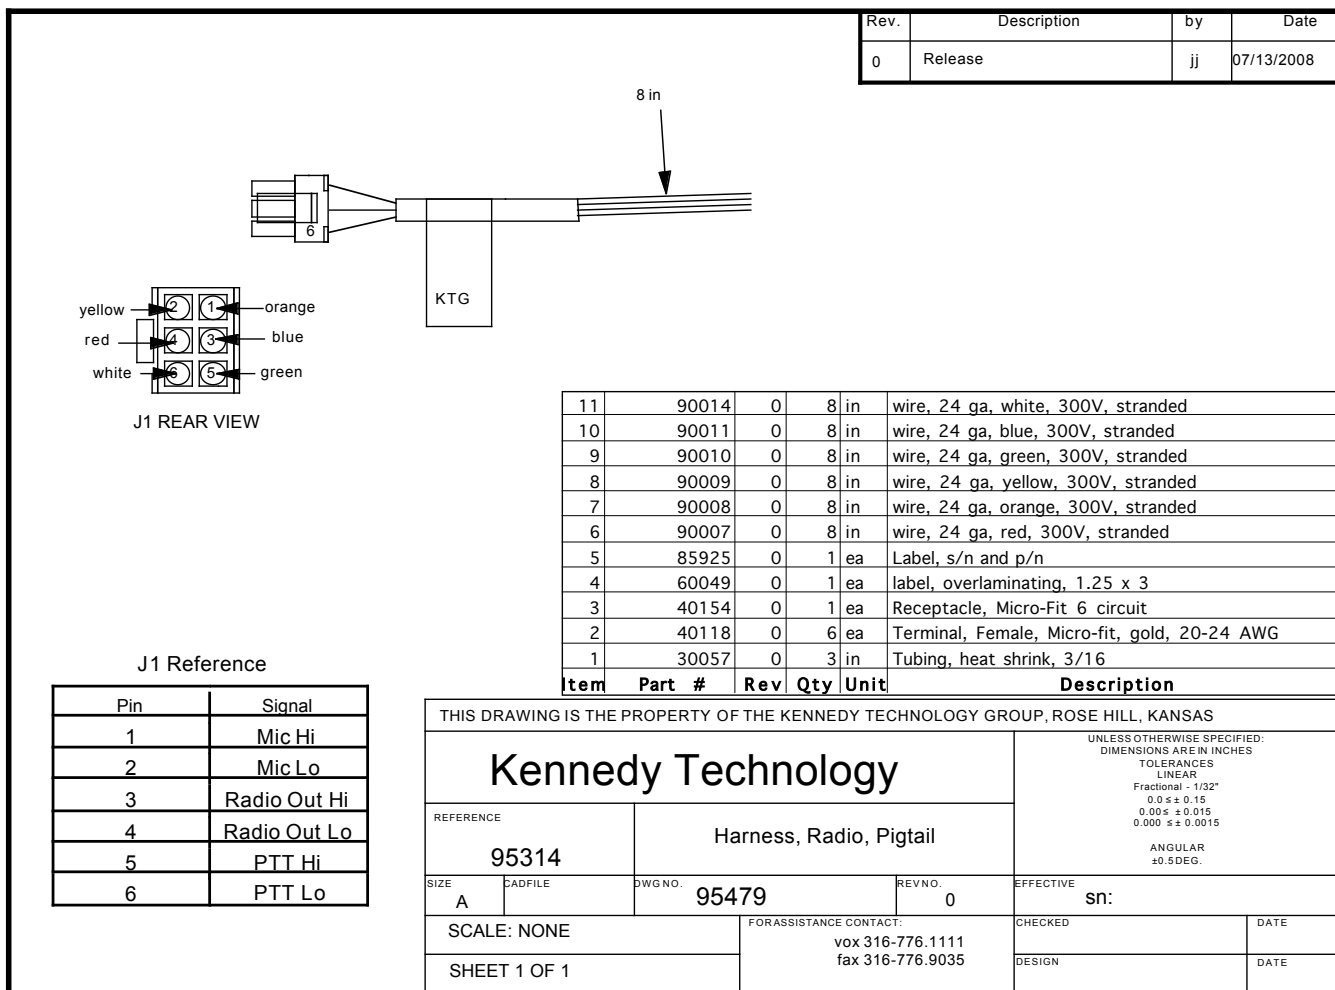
| Rev. | Description | by | Date |
|---|---|---|---|
| 0 | Release | jj | 07/13/2008 |

8 in

6

KTG

yellow 2 1 orange
red 4 3 blue
white 6 5 green

J1 REAR VIEW

| Item | Part # | Rev | Qty | Unit | Description |
|---|---|---|---|---|---|
| 11 | 90014 | 0 | 8 | in | wire, 24 ga, white, 300V, stranded |
| 10 | 90011 | 0 | 8 | in | wire, 24 ga, blue, 300V, stranded |
| 9 | 90010 | 0 | 8 | in | wire, 24 ga, green, 300V, stranded |
| 8 | 90009 | 0 | 8 | in | wire, 24 ga, yellow, 300V, stranded |
| 7 | 90008 | 0 | 8 | in | wire, 24 ga, orange, 300V, stranded |
| 6 | 90007 | 0 | 8 | in | wire, 24 ga, red, 300V, stranded |
| 5 | 85925 | 0 | 1 | ea | Label, s/n and p/n |
| 4 | 60049 | 0 | 1 | ea | label, overlaminating, 1.25 x 3 |
| 3 | 40154 | 0 | 1 | ea | Receptacle, Micro-Fit 6 circuit |
| 2 | 40118 | 0 | 6 | ea | Terminal, Female, Micro-fit, gold, 20-24 AWG |
| 1 | 30057 | 0 | 3 | in | Tubing, heat shrink, 3/16 |

J1 Reference

| Pin | Signal |
|---|---|
| 1 | Mic Hi |
| 2 | Mic Lo |
| 3 | Radio Out Hi |
| 4 | Radio Out Lo |
| 5 | PTT Hi |
| 6 | PTT Lo |

THIS DRAWING IS THE PROPERTY OF THE KENNEDY TECHNOLOGY GROUP, ROSE HILL, KANSAS

Kennedy Technology

UNLESS OTHERWISE SPECIFIED:
DIMENSIONS ARE IN INCHES
TOLERANCES
LINEAR
Fractional - 1/32"
$0.0 \leq \pm 0.15$
$0.00 \leq \pm 0.015$
$0.000 \leq \pm 0.0015$
ANGULAR
±0.5 DEG.

REFERENCE
95314

Harness, Radio, Pigtail

SIZE
A

CADFILE

DWG NO.
95479

REV NO.
0

EFFECTIVE
sn:

SCALE: NONE

FOR ASSISTANCE CONTACT:
vox 316-776.1111
fax 316-776.9035

CHECKED

DATE

SHEET 1 OF 1

DESIGN

DATE